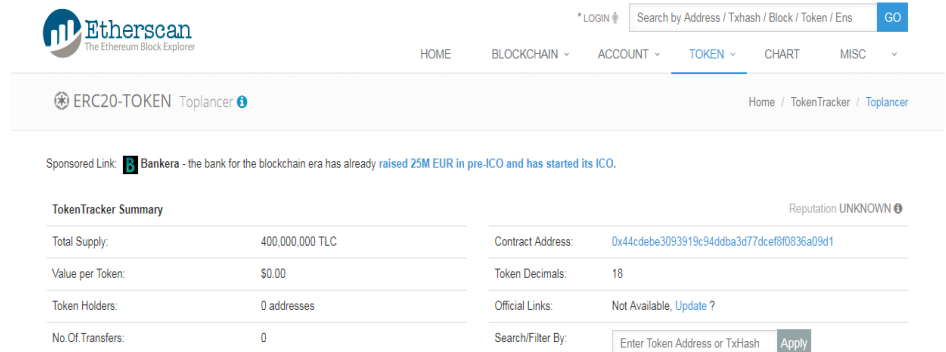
Etherscan
The Ethereum Block Explorer

* LOGIN
Search by Address / Txhash / Block / Token / Ens
GO

HOME BLOCKCHAIN ACCOUNT TOKEN CHART MISC

ERC20-TOKEN Toplancer

Home / TokenTracker / Toplancer

Sponsored Link: Bankera - the bank for the blockchain era has already raised 25M EUR in pre-ICO and has started its ICO.

TokenTracker Summary

Reputation UNKNOWN

| | |
|---|---|
| Total Supply: | 400,000,000 TLC |
| Value per Token: | $0.00 |
| Token Holders: | 0 addresses |
| No.Of.Transfers: | 0 |

| | |
|---|---|
| Contract Address: | 0x44cdebe3093919c94ddba3d77dcef8f0836a09d1 |
| Token Decimals: | 18 |
| Official Links: | Not Available, Update ? |
| Search/Filter By: | Enter Token Address or TxHash Apply |